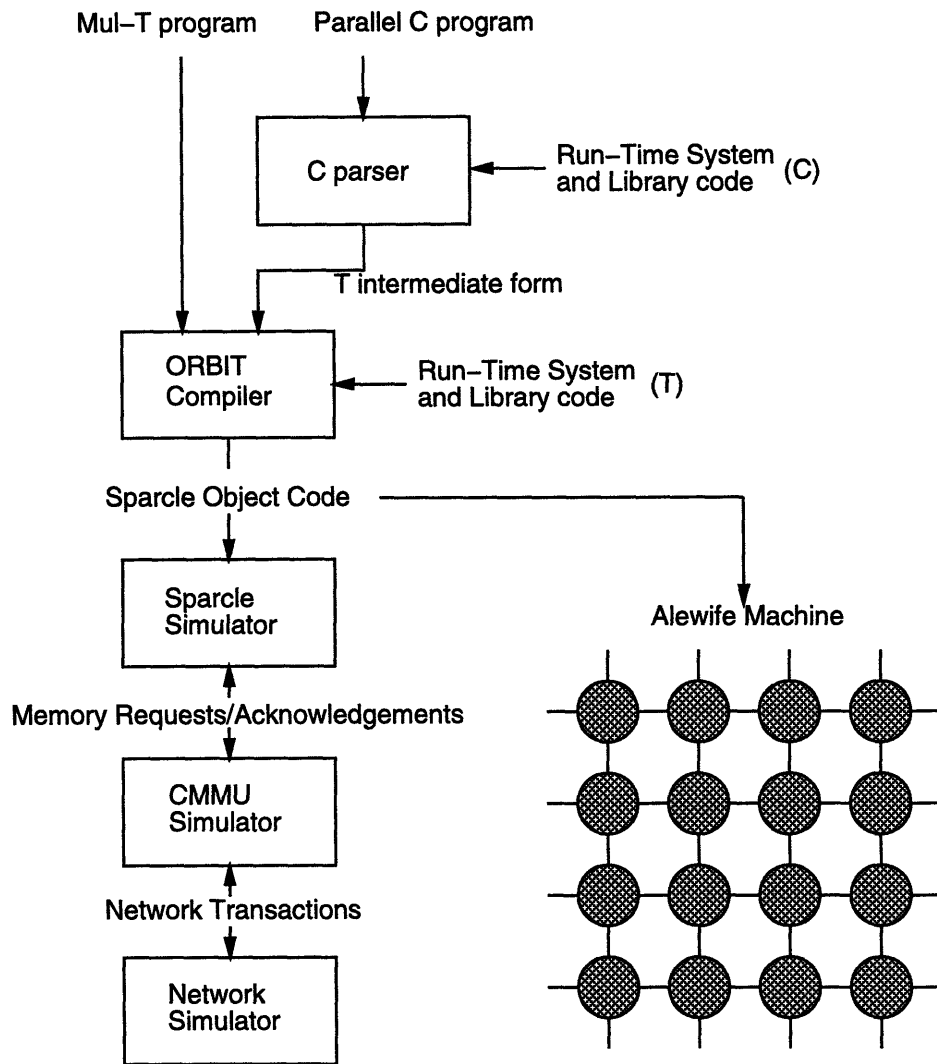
Mul–T program

Parallel C program

C parser

Run–Time System and Library code (C)

T intermediate form

ORBIT Compiler

Run–Time System and Library code (T)

Sparcle Object Code

Sparcle Simulator

Alewife Machine

Memory Requests/Acknowledgements

CMMU Simulator

Network Transactions

Network Simulator